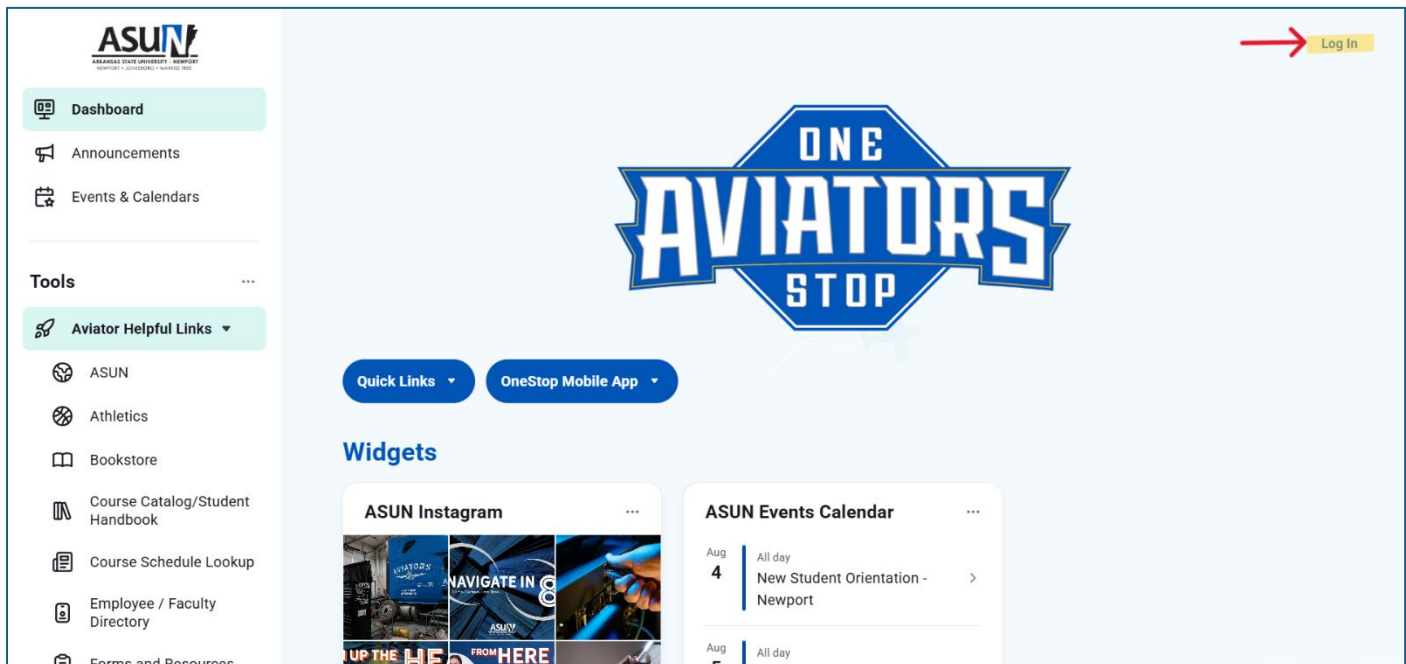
ASUN
ARKANSAS STATE UNIVERSITY · NEWPORT
NEWPORT • JONESBORO • MARKED TREE

Dashboard
Announcements
Events & Calendars

Tools ...

Aviator Helpful Links
ASUN
Athletics
Bookstore
Course Catalog/Student Handbook
Course Schedule Lookup
Employee / Faculty Directory
Forms and Resources

Log In

ONE AVIATORS STOP

Quick Links
OneStop Mobile App

Widgets

ASUN Instagram ...
AVIATORS
NAVIGATE IN 8
ASUN
UP THE HE
FROM HERE

ASUN Events Calendar ...
Aug 4 All day New Student Orientation - Newport
Aug 5 All day